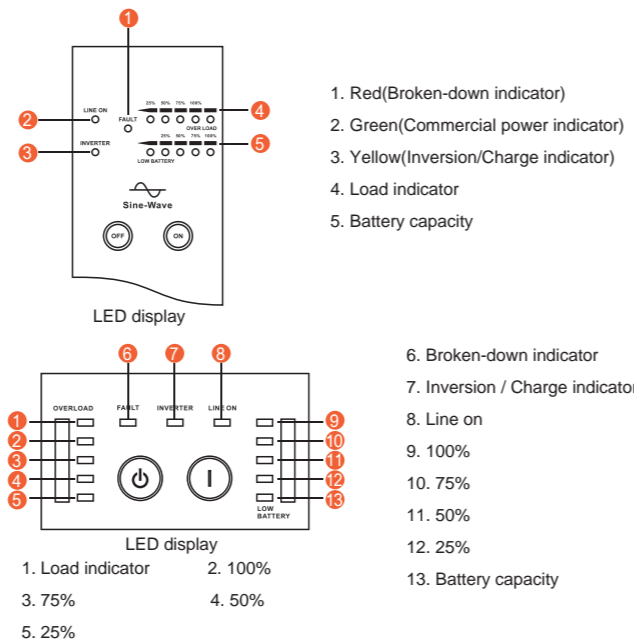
1

LINE ON

2

FAULT

25% 50% 75% 100%

4

OVER LOAD

INVERTER

3

25% 50% 75% 100%

5

LOW BATTERY

Sine-Wave

OFF

ON

LED display

1. Red(Broken-down indicator)

2. Green(Commercial power indicator)

3. Yellow(Inversion/Charge indicator)

4. Load indicator

5. Battery capacity

6 7 8

OVERLOAD FAULT INVERTER LINE ON

1 2 3 4 5

9 10 11 12 13

LOW BATTERY

LED display

1. Load indicator 2. 100%

3. 75% 4. 50%

5. 25%

6. Broken-down indicator

7. Inversion / Charge indicator

8. Line on

9. 100%

10. 75%

11. 50%

12. 25%

13. Battery capacity